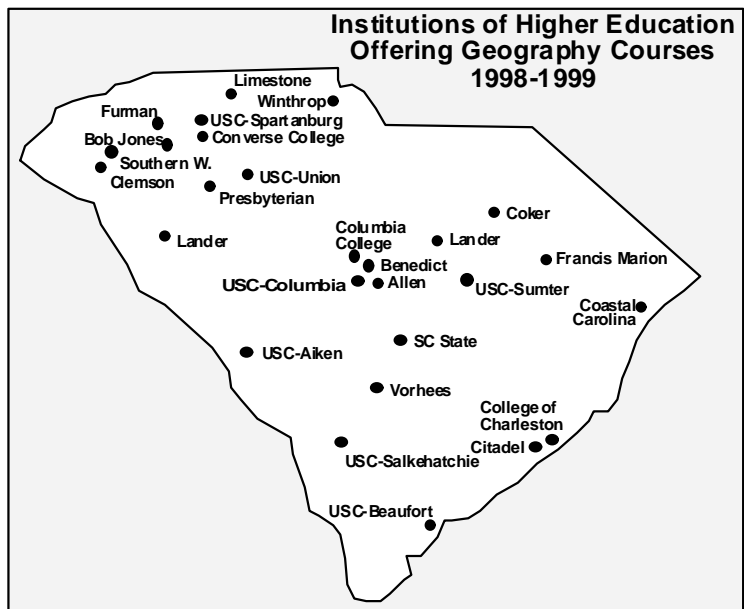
Institutions of Higher Education Offering Geography Courses 1998-1999

Limestone
Winthrop
Furman
USC-Spartanburg
Converse College
Bob Jones
Southern W.
Clemson
USC-Union
Presbyterian
Coker
Lander
Columbia College
Lander
Benedict
Francis Marion
USC-Columbia
Allen
USC-Sumter
Coastal Carolina
SC State
USC-Aiken
Vorhees
College of Charleston
Citadel
USC-Salkehatchie
USC-Beaufort